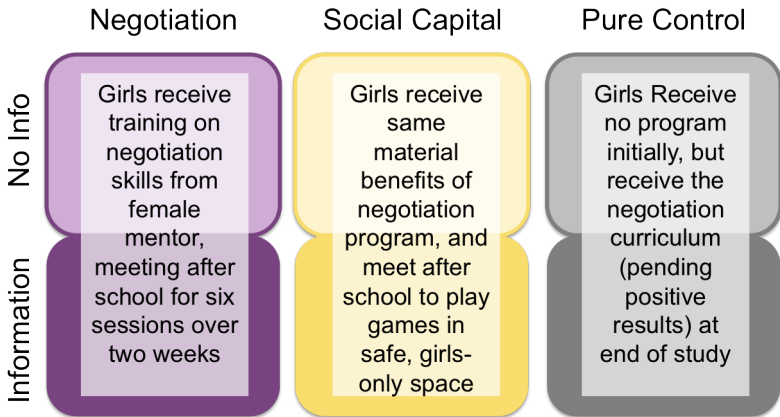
| | Negotiation | Social Capital | Pure Control |
|---|---|---|---|
| No Info / Information | Girls receive training on negotiation skills from female mentor, meeting after school for six sessions over two weeks | Girls receive same material benefits of negotiation program, and meet after school to play games in safe, girls-only space | Girls Receive no program initially, but receive the negotiation curriculum (pending positive results) at end of study |